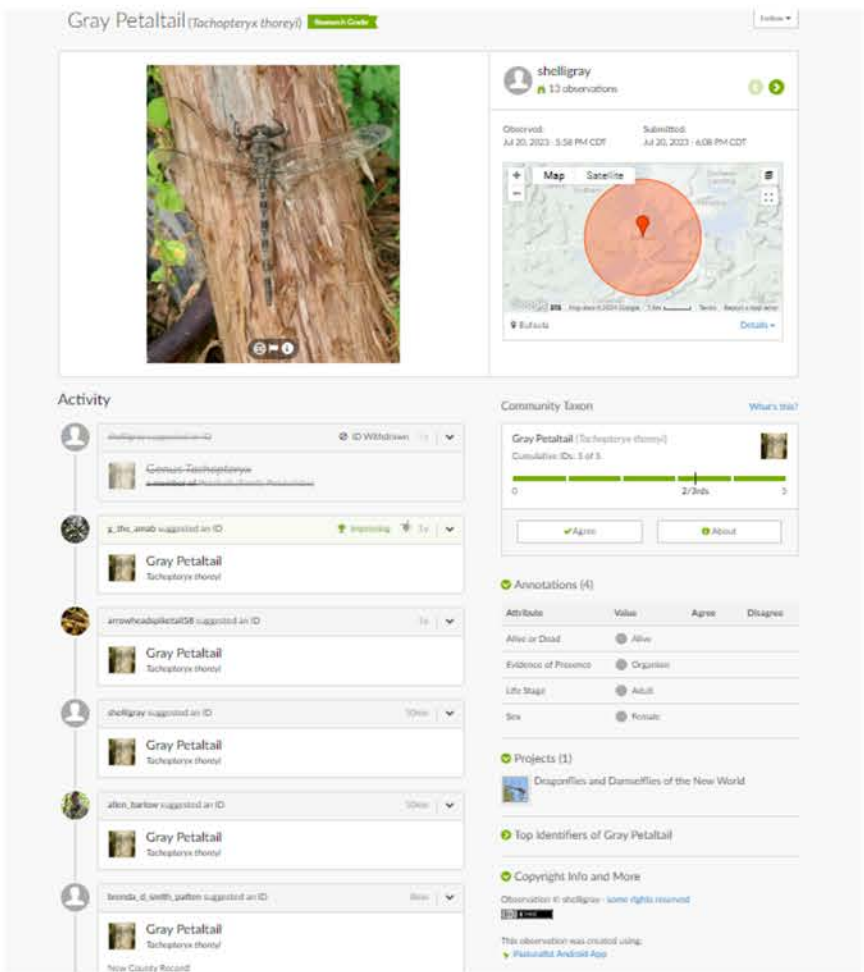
Gray Petaltail (Tachopteryx thoreyi) Research Grade

Follow ▾

shelligray
13 observations

Observed:
Jul 20, 2023 · 5:58 PM CDT

Submitted:
Jul 20, 2023 · 6:08 PM CDT

Map Satellite

Google

Eufaula

Details ▾

Activity

shelligray suggested an ID

ID Withdrawn 1y

Genus Tachopteryx
a member of Petaltails (Family Petaluridae)

g_the_amab suggested an ID

Improving 1y

Gray Petaltail
Tachopteryx thoreyi

arrowheadspiketail58 suggested an ID

1y

Gray Petaltail
Tachopteryx thoreyi

shelligray suggested an ID

10mo

Gray Petaltail
Tachopteryx thoreyi

allen_barlow suggested an ID

10mo

Gray Petaltail
Tachopteryx thoreyi

brenda_d_smith_patten suggested an ID

8mo

Gray Petaltail
Tachopteryx thoreyi

New County Record

Community Taxon

What's this?

Gray Petaltail (Tachopteryx thoreyi)
Cumulative IDs: 5 of 5

0 2/3rds 5

Agree

About

Annotations (4)

| Attribute | Value | Agree | Disagree |
|---|---|---|---|
| Alive or Dead | Alive | | |
| Evidence of Presence | Organism | | |
| Life Stage | Adult | | |
| Sex | Female | | |

Projects (1)

Dragonflies and Damselflies of the New World

Top Identifiers of Gray Petaltail

Copyright Info and More

Observation © shelligray · some rights reserved

This observation was created using:
iNaturalist Android App